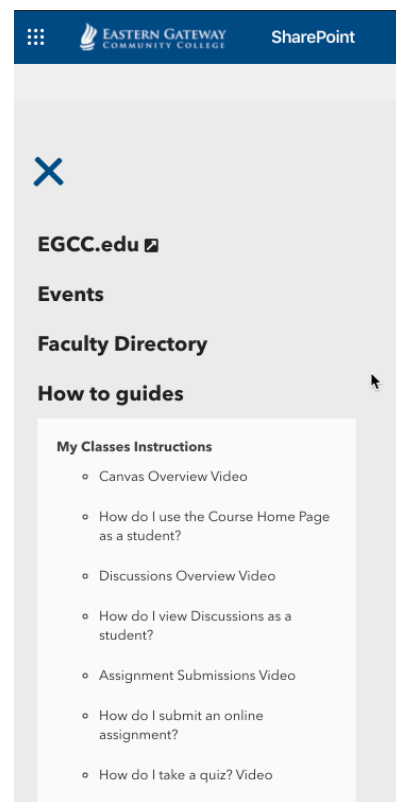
Eastern Gateway Community College SharePoint

EGCC.edu

Events

Faculty Directory

How to guides

My Classes Instructions

- Canvas Overview Video
- How do I use the Course Home Page as a student?
- Discussions Overview Video
- How do I view Discussions as a student?
- Assignment Submissions Video
- How do I submit an online assignment?
- How do I take a quiz? Video